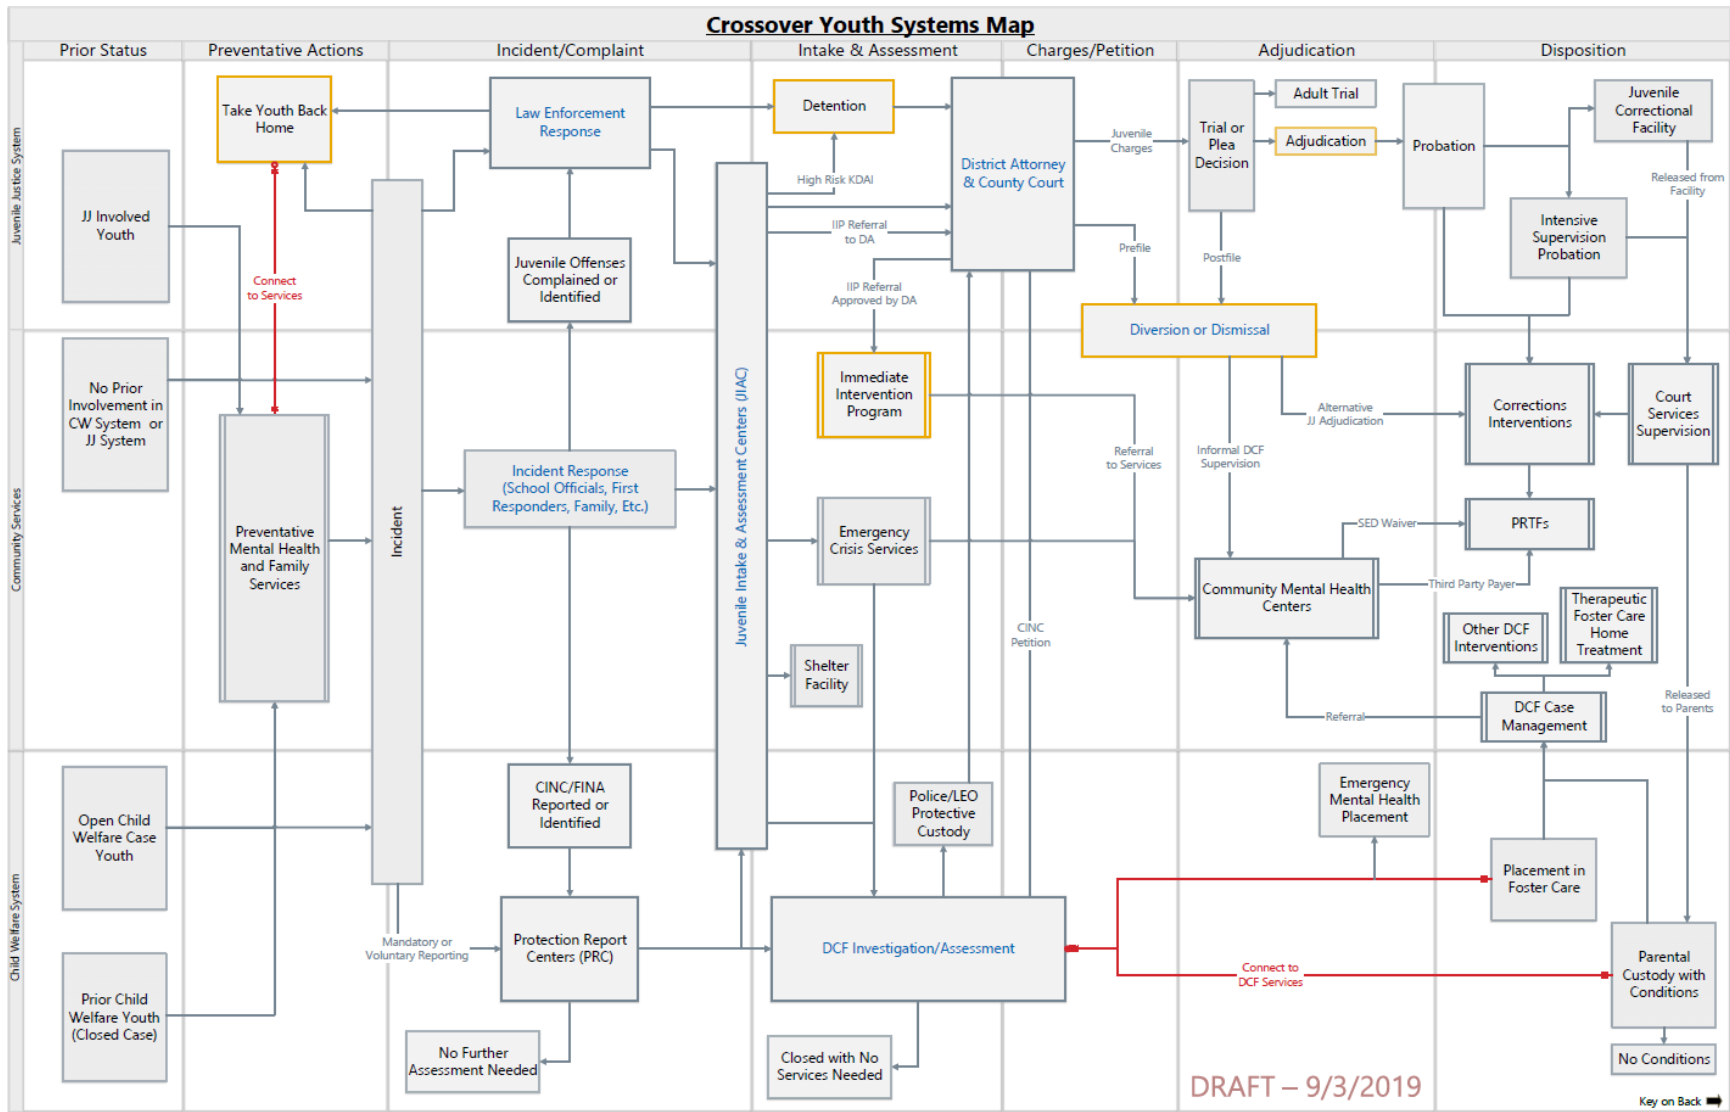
Crossover Youth Systems Map

Prior Status | Preventative Actions | Incident/Complaint | Intake & Assessment | Charges/Petition | Adjudication | Disposition

Juvenile Justice System

Community Services

Child Welfare System

JJ Involved Youth

No Prior Involvement in CW System or JJ System

Open Child Welfare Case Youth

Prior Child Welfare Youth (Closed Case)

Take Youth Back Home

Connect to Services

Preventative Mental Health and Family Services

Incident

Mandatory or Voluntary Reporting

Law Enforcement Response

Juvenile Offenses Complained or Identified

Incident Response (School Officials, First Responders, Family, Etc.)

CINC/FINA Reported or Identified

Protection Report Centers (PRC)

No Further Assessment Needed

Juvenile Intake & Assessment Centers (JIAC)

Detention

High Risk KDAI

IIP Referral to DA

IIP Referral Approved by DA

Immediate Intervention Program

Emergency Crisis Services

Shelter Facility

Police/LEO Protective Custody

DCF Investigation/Assessment

Closed with No Services Needed

District Attorney & County Court

Juvenile Charges

Prefile

CINC Petition

Referral to Services

Connect to DCF Services

Trial or Plea Decision

Adult Trial

Adjudication

Postfile

Diversion or Dismissal

Informal DCF Supervision

Alternative JJ Adjudication

Community Mental Health Centers

SED Waiver

Third Party Payer

Referral

Emergency Mental Health Placement

Probation

Juvenile Correctional Facility

Released from Facility

Intensive Supervision Probation

Corrections Interventions

Court Services Supervision

PRTFs

Other DCF Interventions

Therapeutic Foster Care Home Treatment

DCF Case Management

Released to Parents

Placement in Foster Care

Parental Custody with Conditions

No Conditions

DRAFT – 9/3/2019

Key on Back